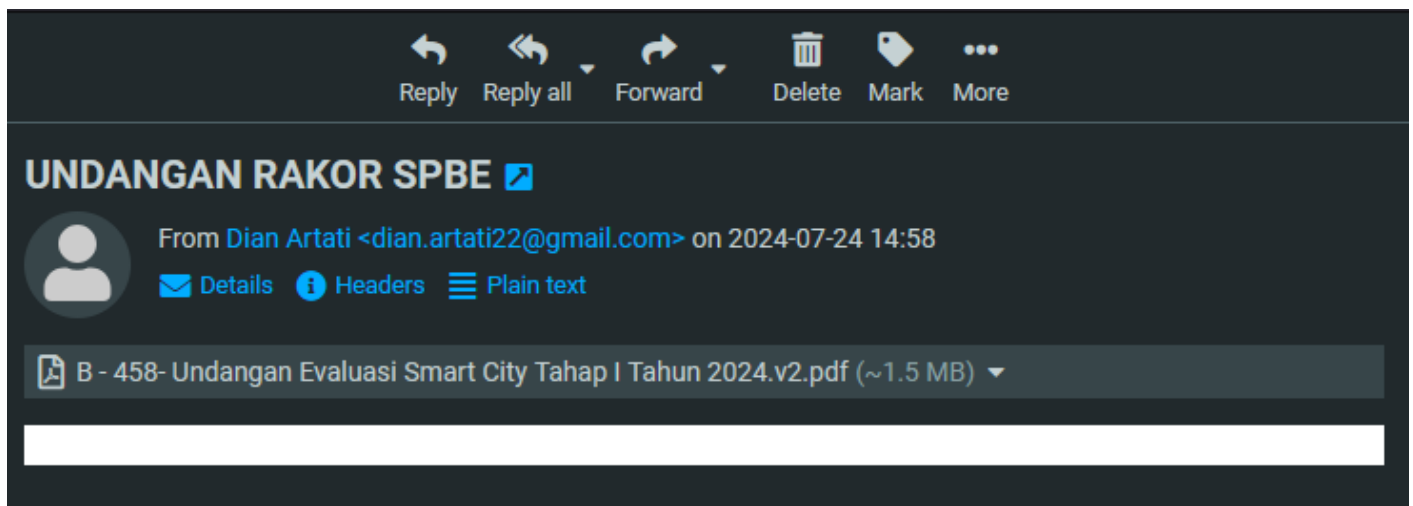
Reply Reply all Forward Delete Mark More

UNDANGAN RAKOR SPBE

From Dian Artati <dian.artati22@gmail.com> on 2024-07-24 14:58

Details Headers Plain text

B - 458- Undangan Evaluasi Smart City Tahap I Tahun 2024.v2.pdf (~1.5 MB)